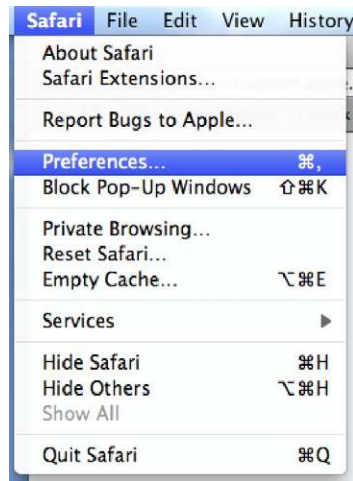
Safari File Edit View History

About Safari
Safari Extensions...

Report Bugs to Apple...

Preferences... ⌘,
Block Pop-Up Windows ⇧⌘K

Private Browsing...
Reset Safari...
Empty Cache... ⌥⌘E

Services ▶

Hide Safari ⌘H
Hide Others ⌥⌘H
Show All

Quit Safari ⌘Q